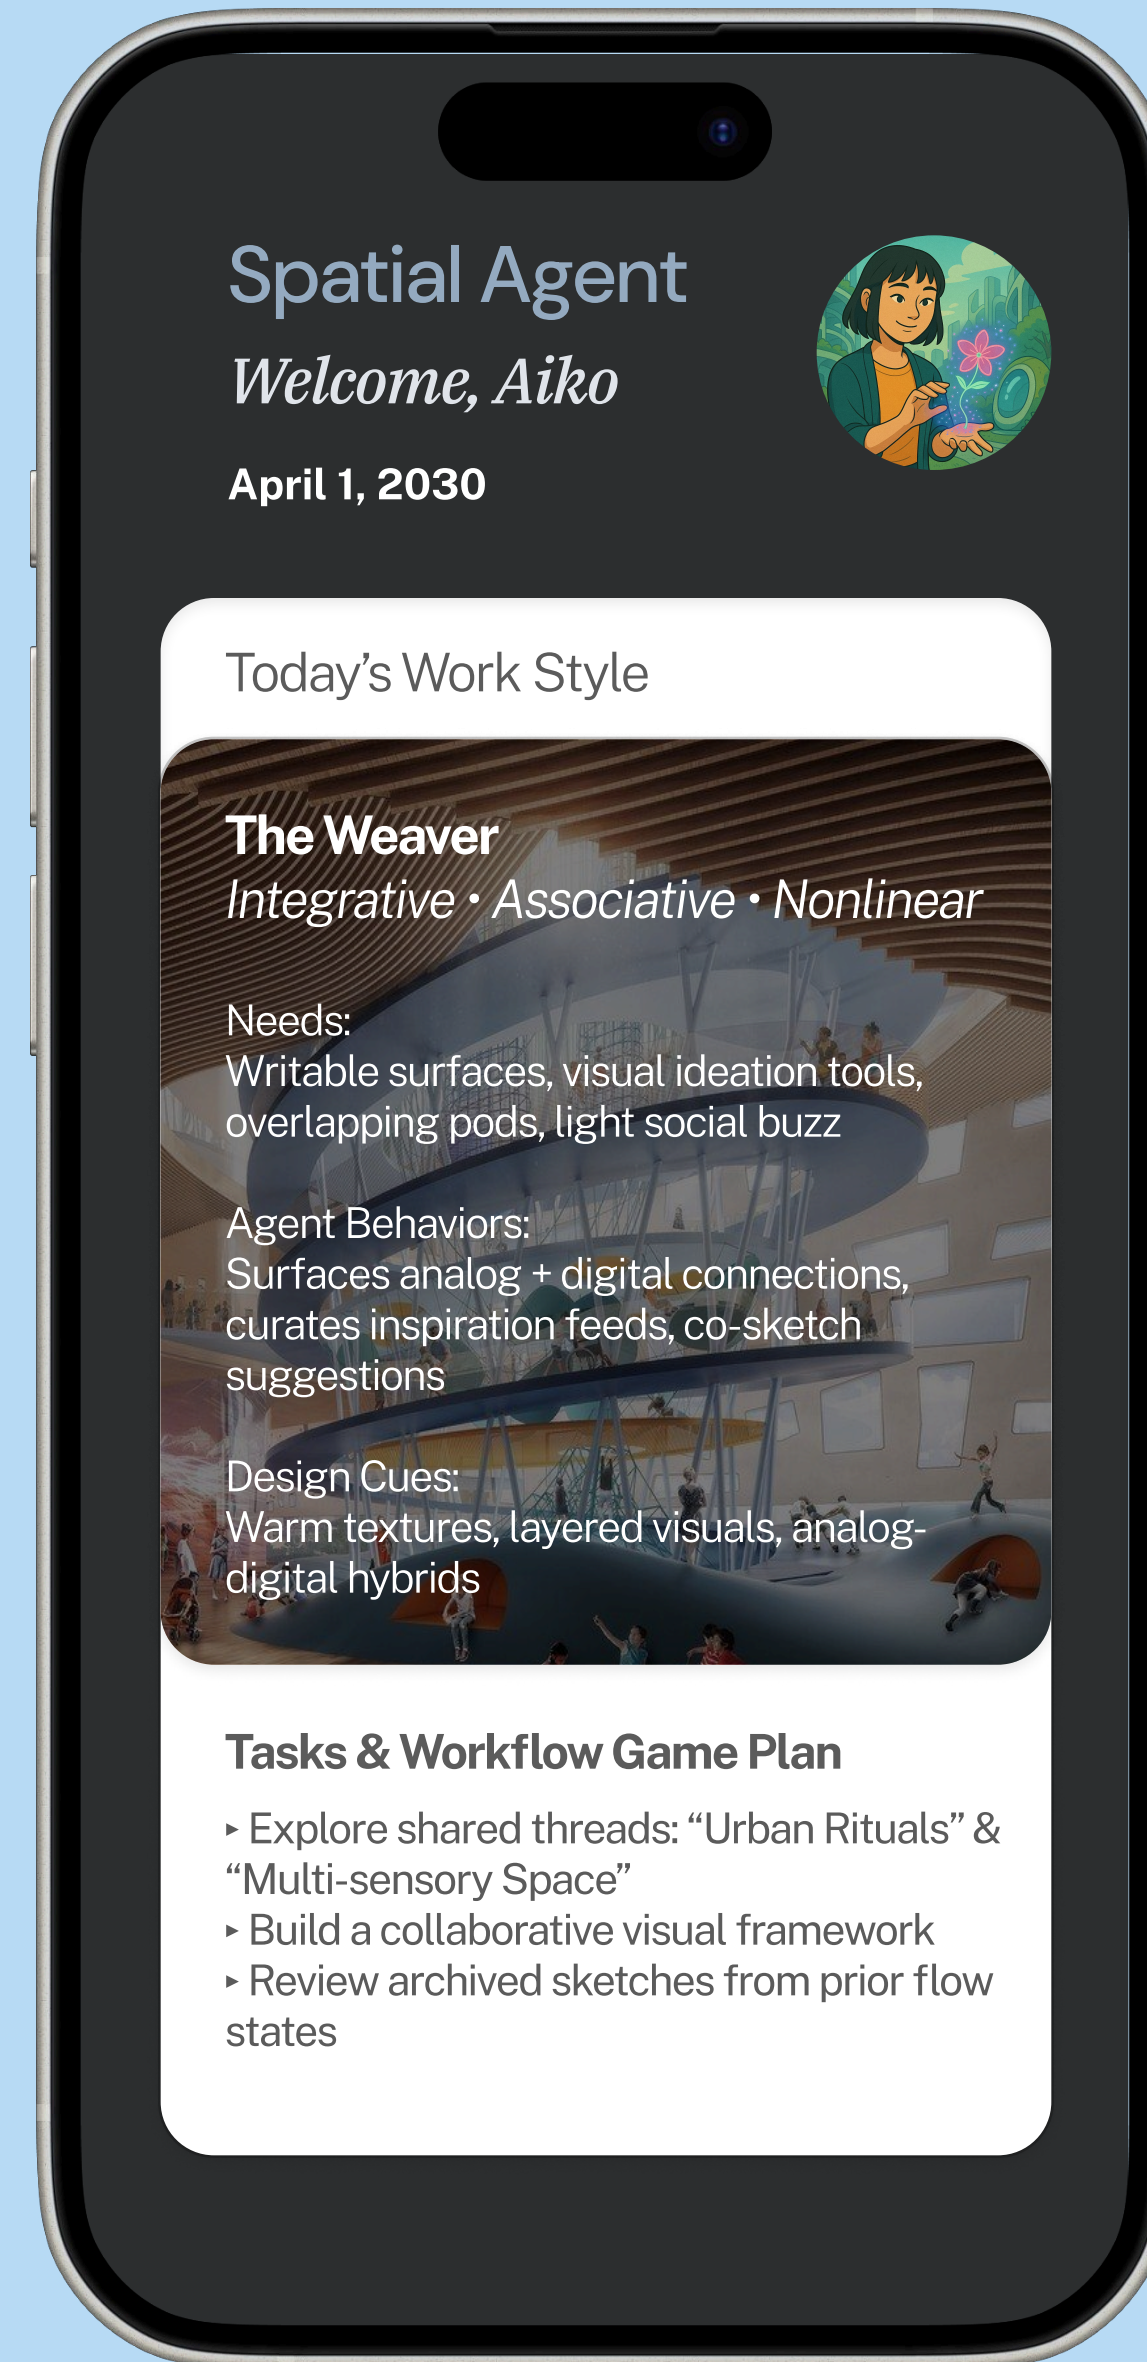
Spatial Agent
Welcome, Aiko
April 1, 2030

Today's Work Style

The Weaver
Integrative • Associative • Nonlinear

Needs:
Writable surfaces, visual ideation tools, overlapping pods, light social buzz

Agent Behaviors:
Surfaces analog + digital connections, curates inspiration feeds, co-sketch suggestions

Design Cues:
Warm textures, layered visuals, analog-digital hybrids

Tasks & Workflow Game Plan

▸ Explore shared threads: "Urban Rituals" & "Multi-sensory Space"
▸ Build a collaborative visual framework
▸ Review archived sketches from prior flow states